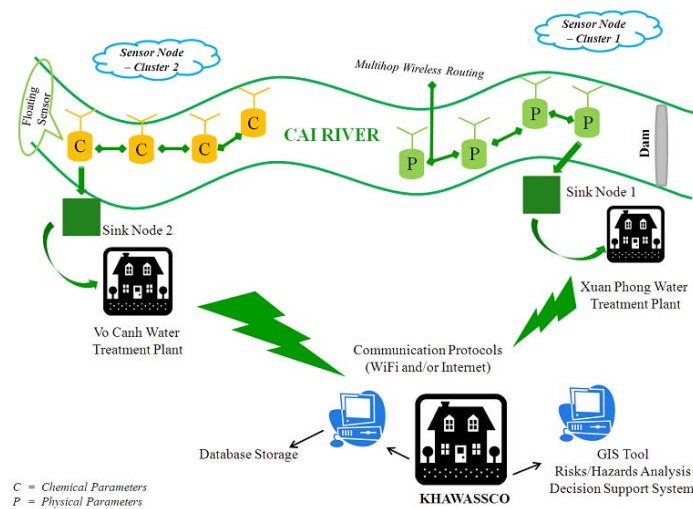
Sensor Node – Cluster 2

Sensor Node – Cluster 1

Multihop Wireless Routing

Floating Sensor

C

C

C

C

CAI RIVER

P

P

P

P

Dam

Sink Node 2

Sink Node 1

Vo Canh Water Treatment Plant

Xuan Phong Water Treatment Plant

Communication Protocols (WiFi and/or Internet)

Database Storage

GIS Tool
Risks/Hazards Analysis
Decision Support System

KHAWASSCO

C = Chemical Parameters
P = Physical Parameters